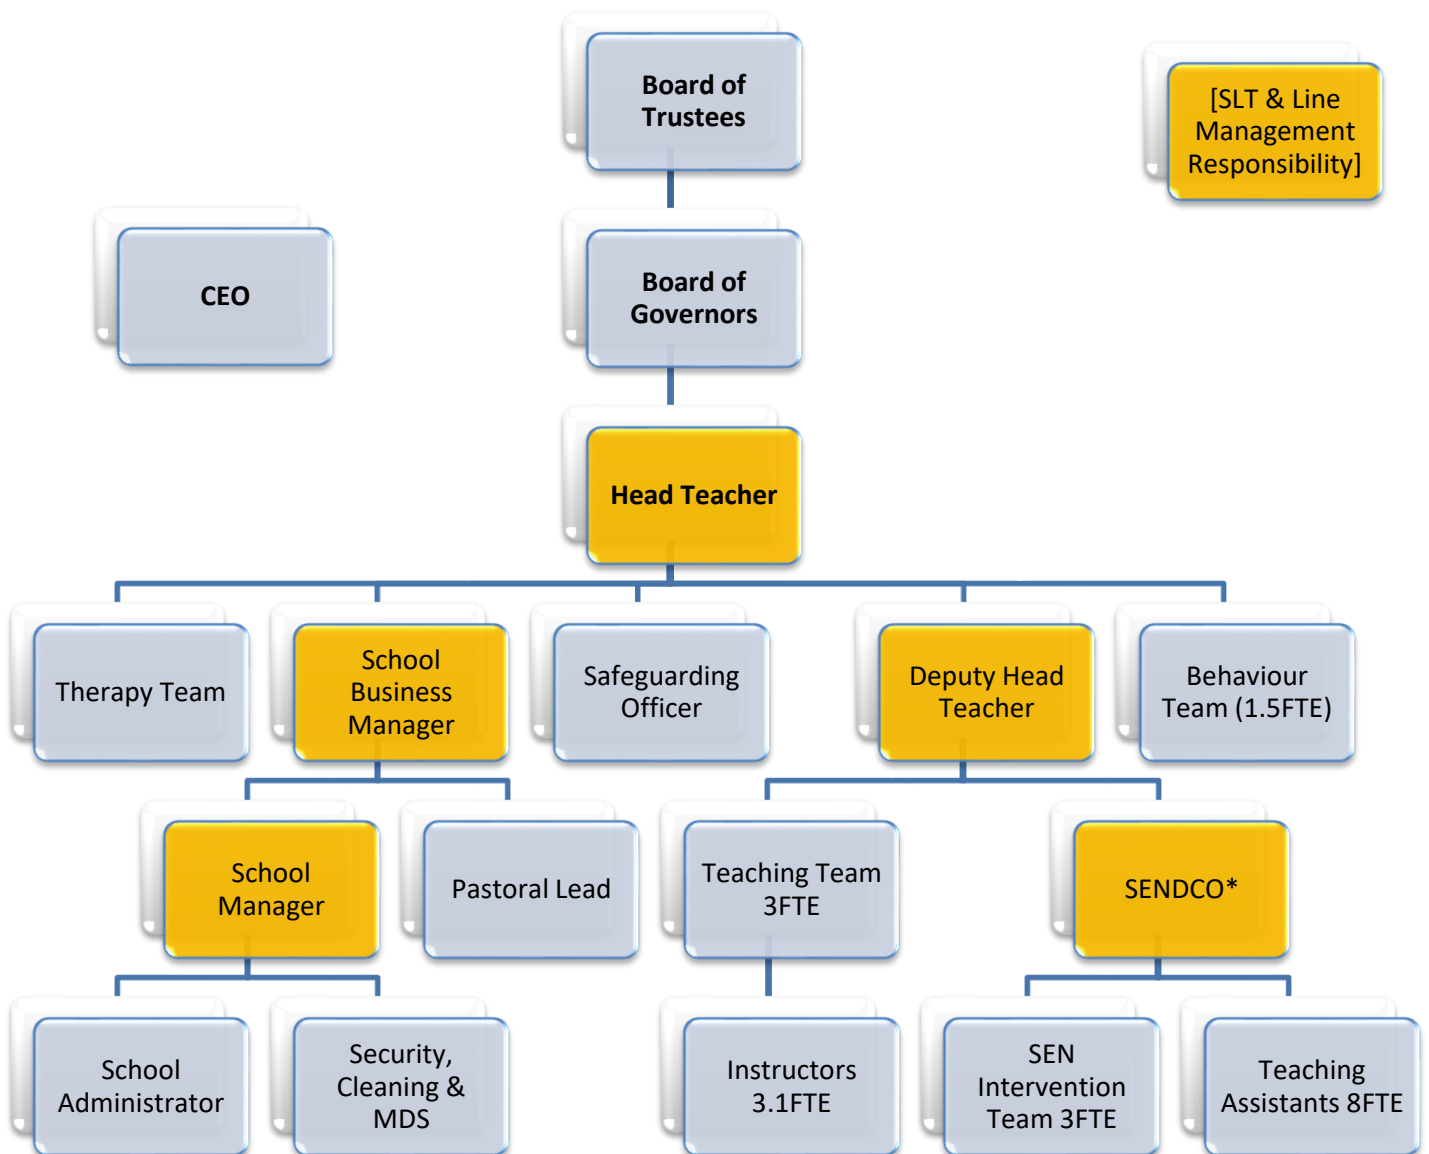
Board of Trustees

[SLT & Line Management Responsibility]

CEO

Board of Governors

Head Teacher

Therapy Team

School Business Manager

Safeguarding Officer

Deputy Head Teacher

Behaviour Team (1.5FTE)

School Manager

Pastoral Lead

Teaching Team 3FTE

SENDCO*

School Administrator

Security, Cleaning & MDS

Instructors 3.1FTE

SEN Intervention Team 3FTE

Teaching Assistants 8FTE